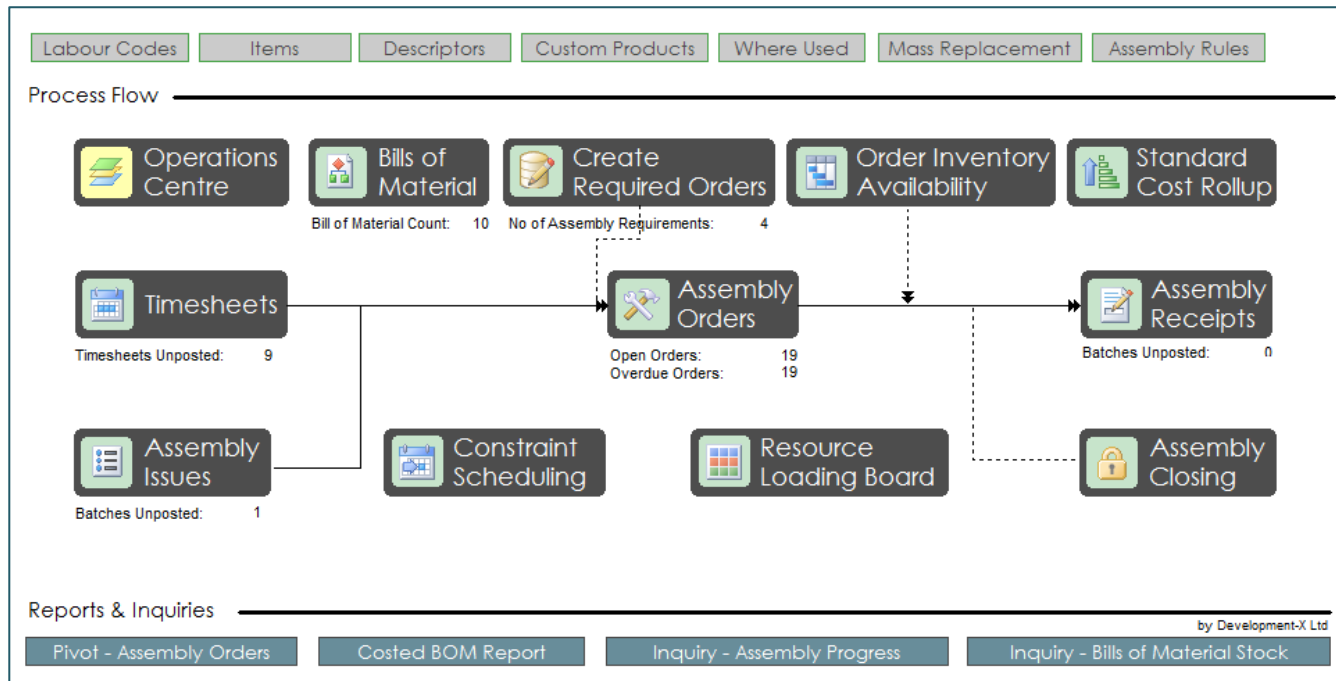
Labour Codes Items Descriptors Custom Products Where Used Mass Replacement Assembly Rules

Process Flow

Operations Centre

Bills of Material

Bill of Material Count: 10

Create Required Orders

No of Assembly Requirements: 4

Order Inventory Availability

Standard Cost Rollup

Timesheets

Timesheets Unposted: 9

Assembly Orders

Open Orders: 19
Overdue Orders: 19

Assembly Receipts

Batches Unposted: 0

Assembly Issues

Batches Unposted: 1

Constraint Scheduling

Resource Loading Board

Assembly Closing

Reports & Inquiries

by Development-X Ltd

Pivot - Assembly Orders Costed BOM Report Inquiry - Assembly Progress Inquiry - Bills of Material Stock